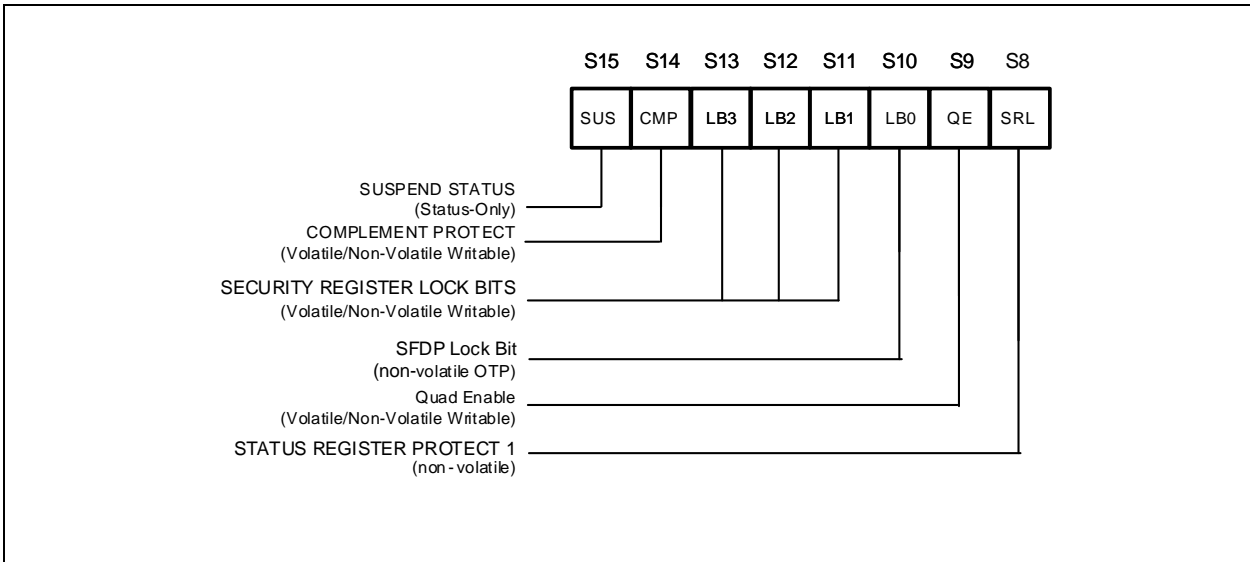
| S15 | S14 | S13 | S12 | S11 | S10 | S9 | S8 |
|---|---|---|---|---|---|---|---|
| SUS | CMP | LB3 | LB2 | LB1 | LB0 | QE | SRL |

SUSPEND STATUS
(Status-Only)

COMPLEMENT PROTECT
(Volatile/Non-Volatile Writable)

SECURITY REGISTER LOCK BITS
(Volatile/Non-Volatile Writable)

SFDP Lock Bit
(non-volatile OTP)

Quad Enable
(Volatile/Non-Volatile Writable)

STATUS REGISTER PROTECT 1
(non-volatile)